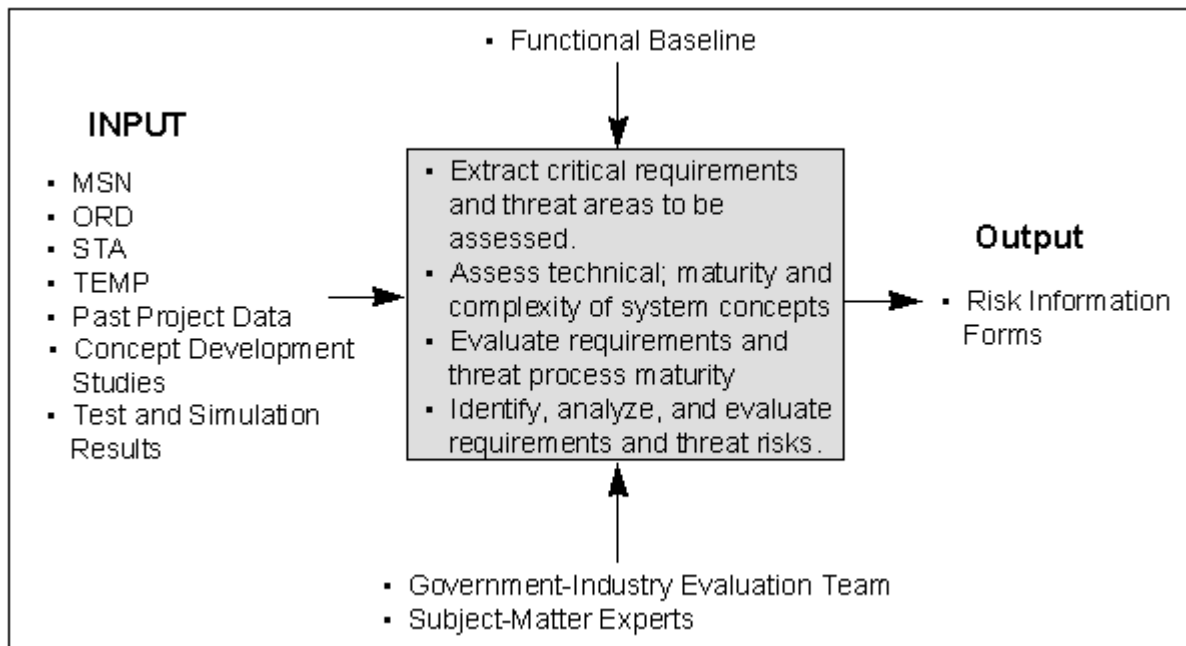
▪ Functional Baseline

INPUT

▪ MSN
▪ ORD
▪ STA
▪ TEMP
▪ Past Project Data
▪ Concept Development Studies
▪ Test and Simulation Results

▪ Extract critical requirements and threat areas to be assessed.
▪ Assess technical; maturity and complexity of system concepts
▪ Evaluate requirements and threat process maturity
▪ Identify, analyze, and evaluate requirements and threat risks.

Output

▪ Risk Information Forms

▪ Government-Industry Evaluation Team
▪ Subject-Matter Experts